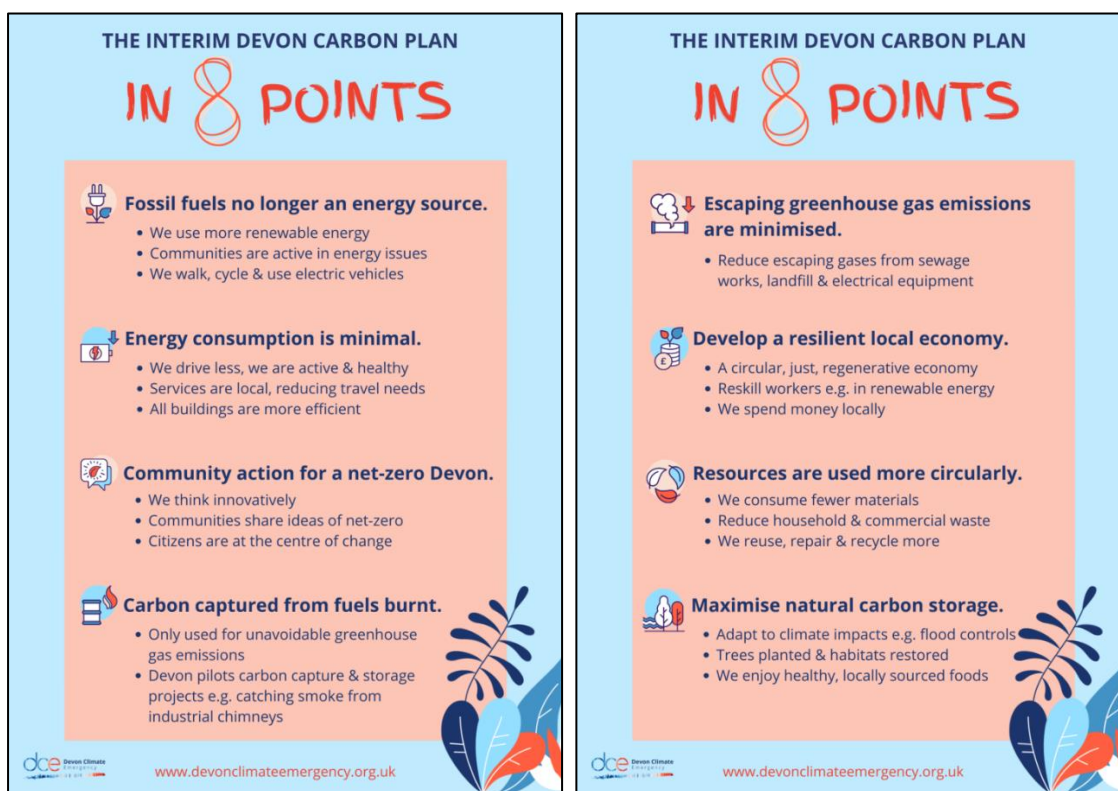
THE INTERIM DEVON CARBON PLAN

IN 8 POINTS

Fossil fuels no longer an energy source.
- We use more renewable energy
- Communities are active in energy issues
- We walk, cycle & use electric vehicles

Energy consumption is minimal.
- We drive less, we are active & healthy
- Services are local, reducing travel needs
- All buildings are more efficient

Community action for a net-zero Devon.
- We think innovatively
- Communities share ideas of net-zero
- Citizens are at the centre of change

Carbon captured from fuels burnt.
- Only used for unavoidable greenhouse gas emissions
- Devon pilots carbon capture & storage projects e.g. catching smoke from industrial chimneys

dce Devon Climate Emergency

www.devonclimateemergency.org.uk

THE INTERIM DEVON CARBON PLAN

IN 8 POINTS

Escaping greenhouse gas emissions are minimised.
- Reduce escaping gases from sewage works, landfill & electrical equipment

Develop a resilient local economy.
- A circular, just, regenerative economy
- Reskill workers e.g. in renewable energy
- We spend money locally

Resources are used more circularly.
- We consume fewer materials
- Reduce household & commercial waste
- We reuse, repair & recycle more

Maximise natural carbon storage.
- Adapt to climate impacts e.g. flood controls
- Trees planted & habitats restored
- We enjoy healthy, locally sourced foods

dce Devon Climate Emergency

www.devonclimateemergency.org.uk